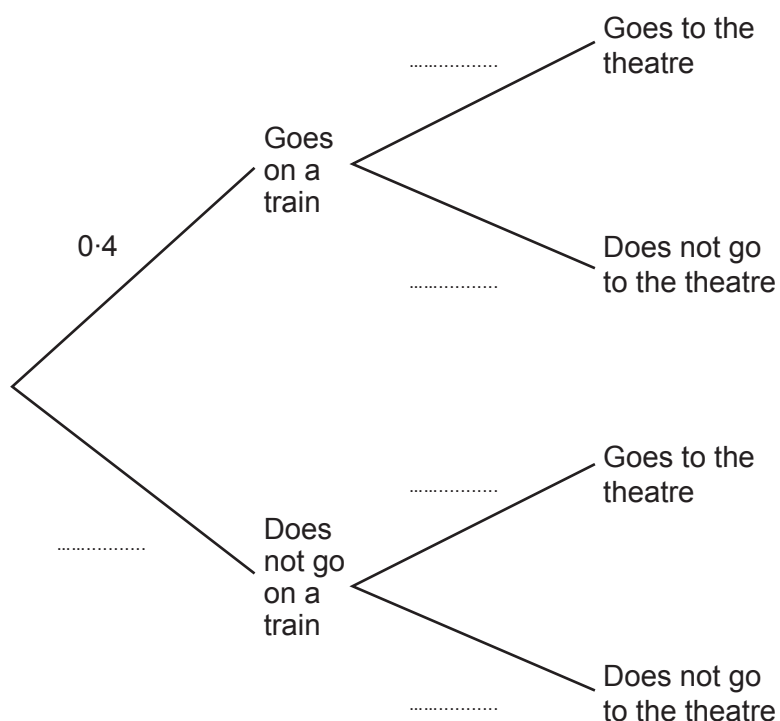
0·4

Goes on a train

..................

Goes to the theatre

..................

Does not go to the theatre

..................

Does not go on a train

..................

Goes to the theatre

..................

Does not go to the theatre